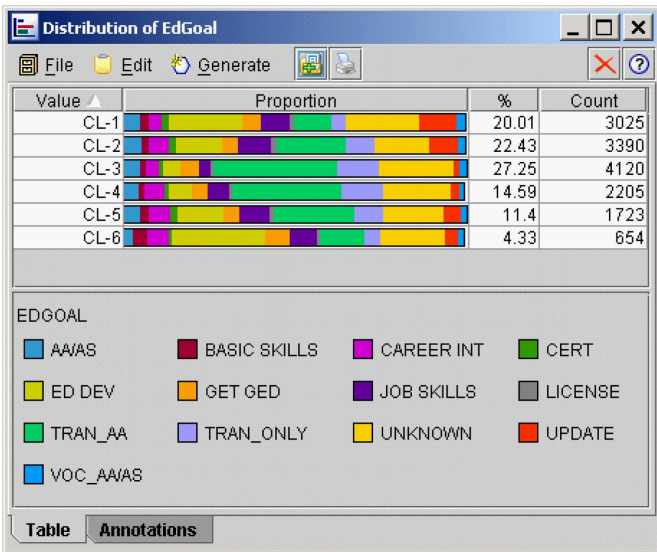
Distribution of EdGoal

File Edit Generate

| Value | Proportion | % | Count |
|---|---|---|---|
| CL-1 | | 20.01 | 3025 |
| CL-2 | | 22.43 | 3390 |
| CL-3 | | 27.25 | 4120 |
| CL-4 | | 14.59 | 2205 |
| CL-5 | | 11.4 | 1723 |
| CL-6 | | 4.33 | 654 |

EDGOAL

AA/AS
BASIC SKILLS
CAREER INT
CERT
ED DEV
GET GED
JOB SKILLS
LICENSE
TRAN_AA
TRAN_ONLY
UNKNOWN
UPDATE
VOC_AA/AS

Table Annotations